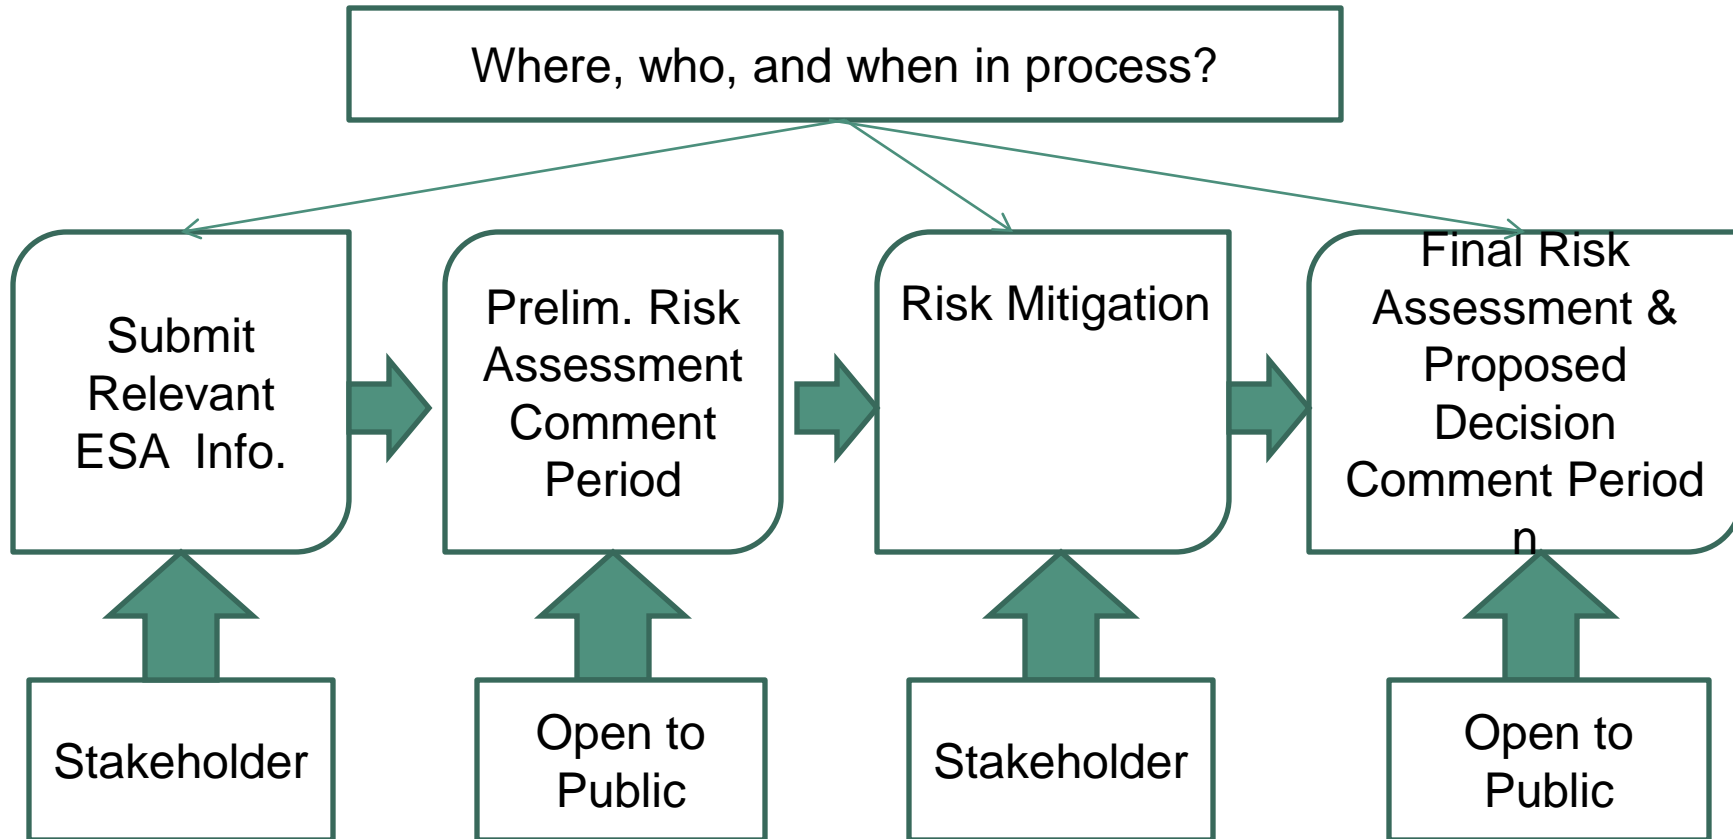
Where, who, and when in process?

Submit Relevant ESA Info.

Prelim. Risk Assessment Comment Period

Risk Mitigation

Final Risk Assessment & Proposed Decision Comment Period n

Stakeholder

Open to Public

Stakeholder

Open to Public